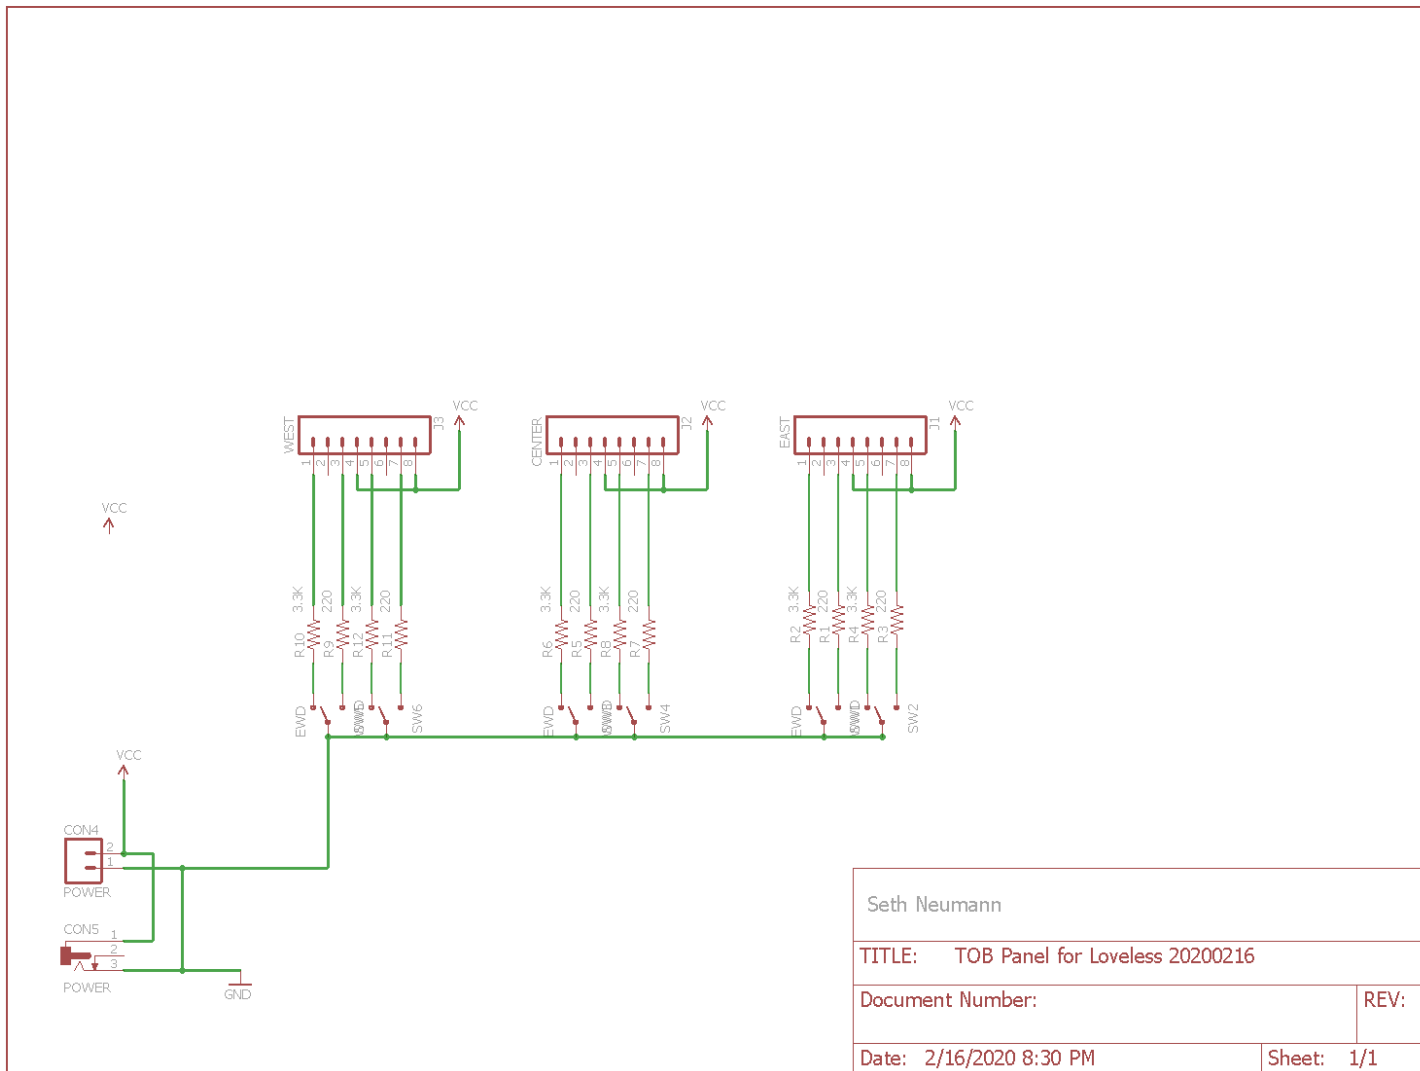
VCC
WEST
1 2 3 4 5 6 7 8
J3
VCC
CENTER
1 2 3 4 5 6 7 8
J2
VCC
EAST
1 2 3 4 5 6 7 8
J1

VCC

3.3K R10
220 R9
3.3K R12
220 R11
3.3K R6
220 R5
3.3K R8
220 R7
3.3K R2
220 R1
3.3K R4
220 R3

EWD
SW6
EWD
SW4
EWD
SW2

VCC
CON4
2
1
POWER
CON5
1
2
3
POWER
GND

Seth Neumann
TITLE: TOB Panel for Loveless 20200216
Document Number:
REV:
Date: 2/16/2020 8:30 PM
Sheet: 1/1